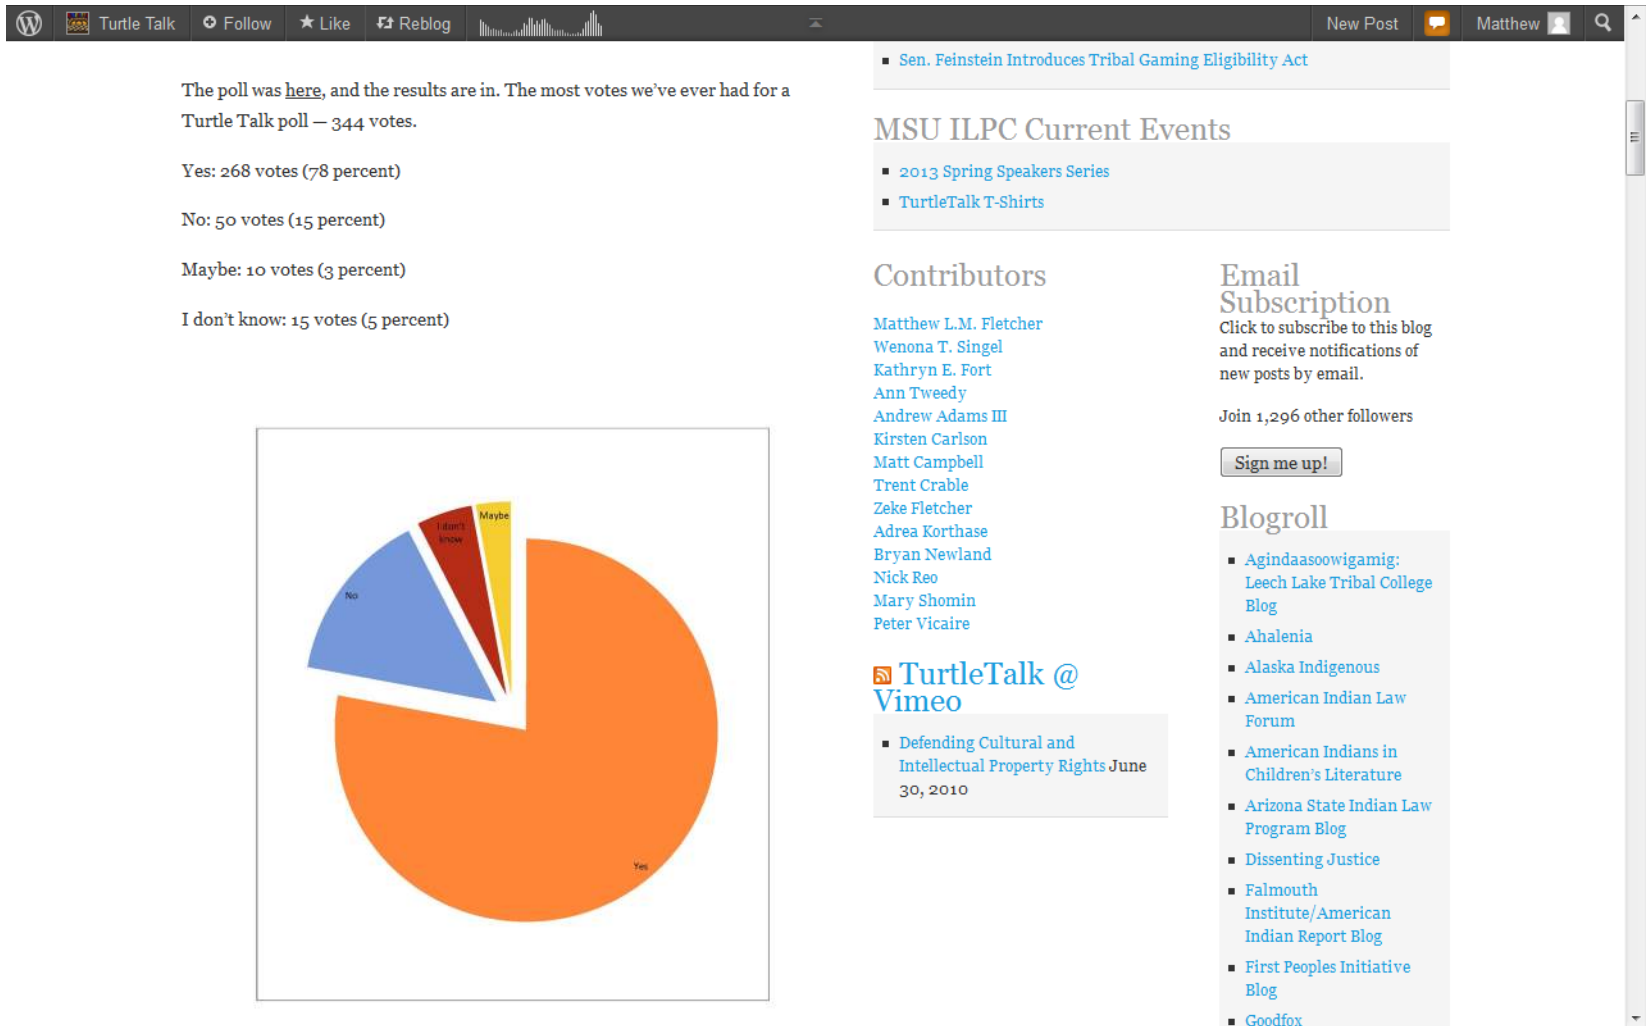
Turtle Talk Follow Like Reblog New Post Matthew

The poll was here, and the results are in. The most votes we've ever had for a Turtle Talk poll — 344 votes.

Yes: 268 votes (78 percent)

No: 50 votes (15 percent)

Maybe: 10 votes (3 percent)

I don't know: 15 votes (5 percent)

Maybe
I don't know
No
Yes

- Sen. Feinstein Introduces Tribal Gaming Eligibility Act

MSU ILPC Current Events

- 2013 Spring Speakers Series
- TurtleTalk T-Shirts

Contributors

Matthew L.M. Fletcher
Wenona T. Singel
Kathryn E. Fort
Ann Tweedy
Andrew Adams III
Kirsten Carlson
Matt Campbell
Trent Crable
Zeke Fletcher
Adrea Korthase
Bryan Newland
Nick Reo
Mary Shomin
Peter Vicaire

TurtleTalk @ Vimeo

- Defending Cultural and Intellectual Property Rights June 30, 2010

Email Subscription

Click to subscribe to this blog and receive notifications of new posts by email.

Join 1,296 other followers

Sign me up!

Blogroll

- Agindaasoowigamig: Leech Lake Tribal College Blog
- Ahalenia
- Alaska Indigenous
- American Indian Law Forum
- American Indians in Children's Literature
- Arizona State Indian Law Program Blog
- Dissenting Justice
- Falmouth Institute/American Indian Report Blog
- First Peoples Initiative Blog
- Goodfox